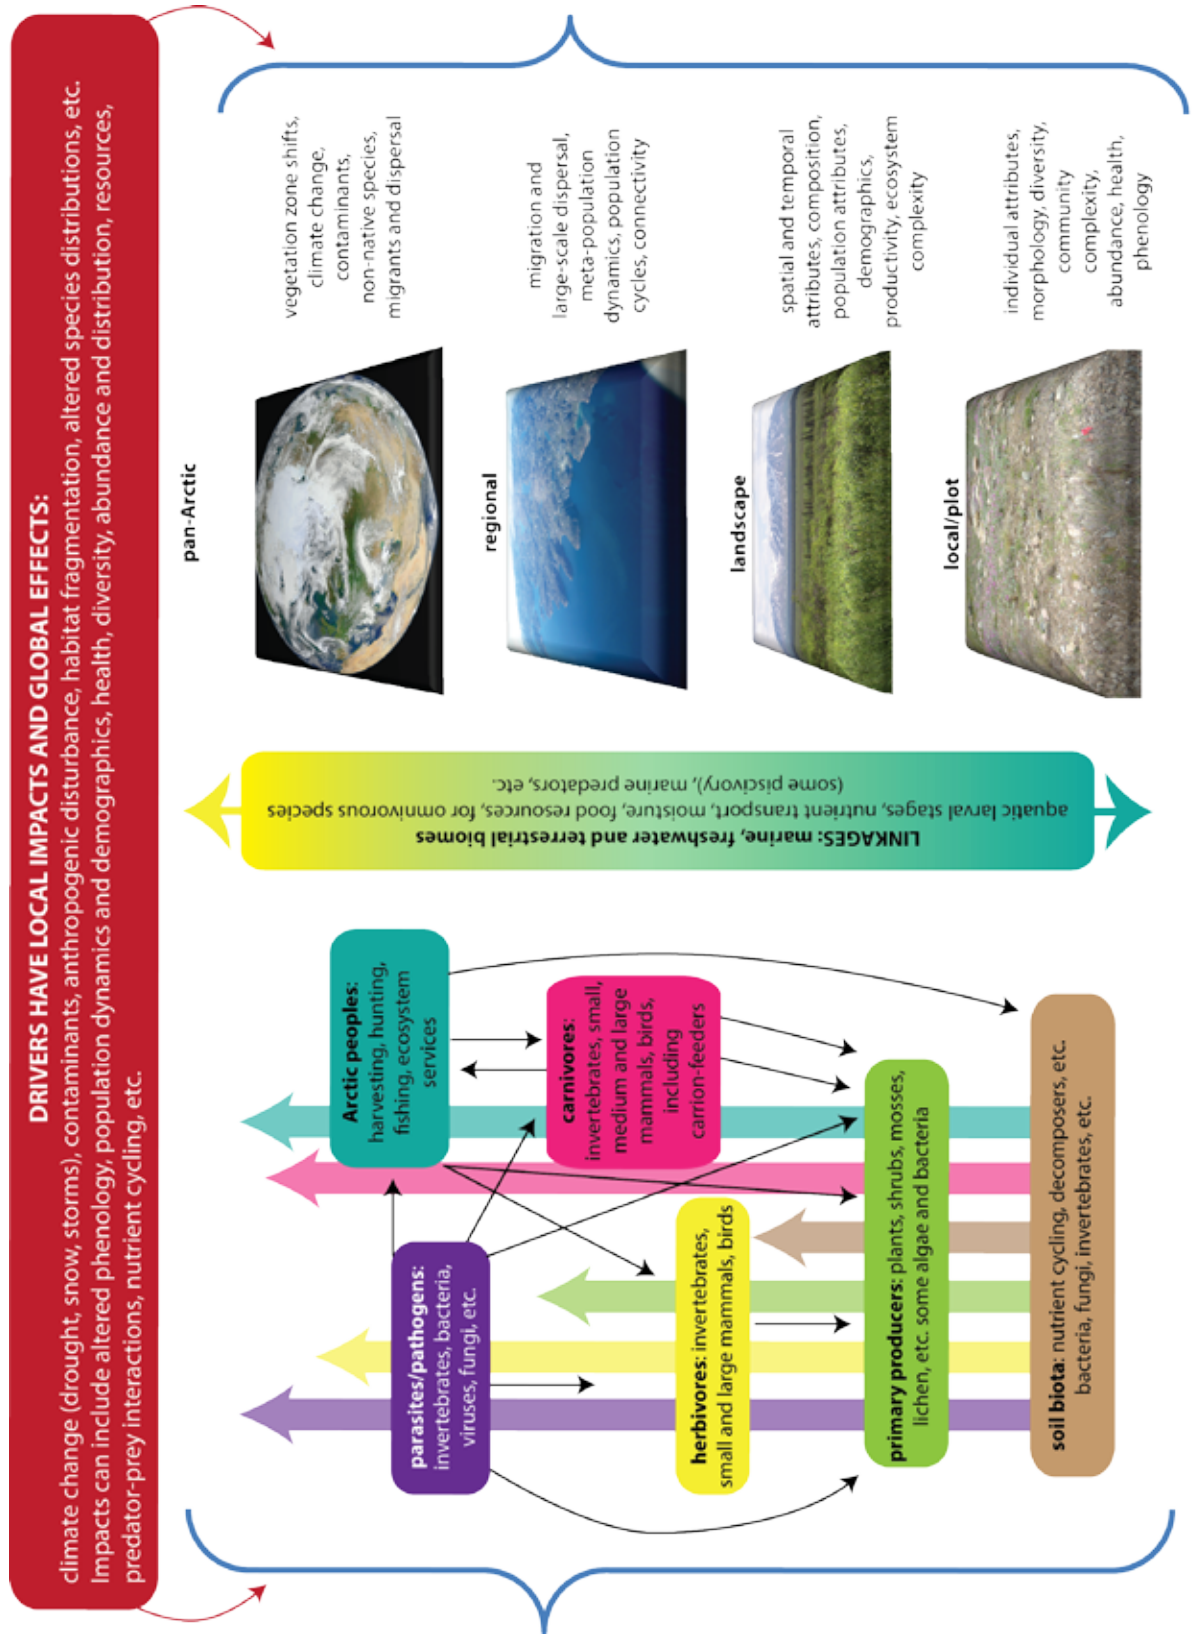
DRIVERS HAVE LOCAL IMPACTS AND GLOBAL EFFECTS:
climate change (drought, snow, storms), contaminants, anthropogenic disturbance, habitat fragmentation, altered species distributions, etc. Impacts can include altered phenology, population dynamics and demographics, health, diversity, abundance and distribution, resources, predator-prey interactions, nutrient cycling, etc.

pan-Arctic

vegetation zone shifts, climate change, contaminants, non-native species, migrants and dispersal

regional

migration and large-scale dispersal, meta-population dynamics, population cycles, connectivity

landscape

spatial and temporal attributes, composition, population attributes, demographics, productivity, ecosystem complexity

local/plot

individual attributes, morphology, diversity, community complexity, abundance, health, phenology

LINKAGES: marine, freshwater and terrestrial biomes
aquatic larval stages, nutrient transport, moisture, food resources, for omnivorous species (some piscivory), marine predators, etc.

Arctic peoples: harvesting, hunting, fishing, ecosystem services

carnivores: invertebrates, small, medium and large mammals, birds, including carrion-feeders

parasites/pathogens: invertebrates, bacteria, viruses, fungi, etc.

herbivores: invertebrates, small and large mammals, birds

primary producers: plants, shrubs, mosses, lichen, etc. some algae and bacteria

soil biota: nutrient cycling, decomposers, etc. bacteria, fungi, invertebrates, etc.